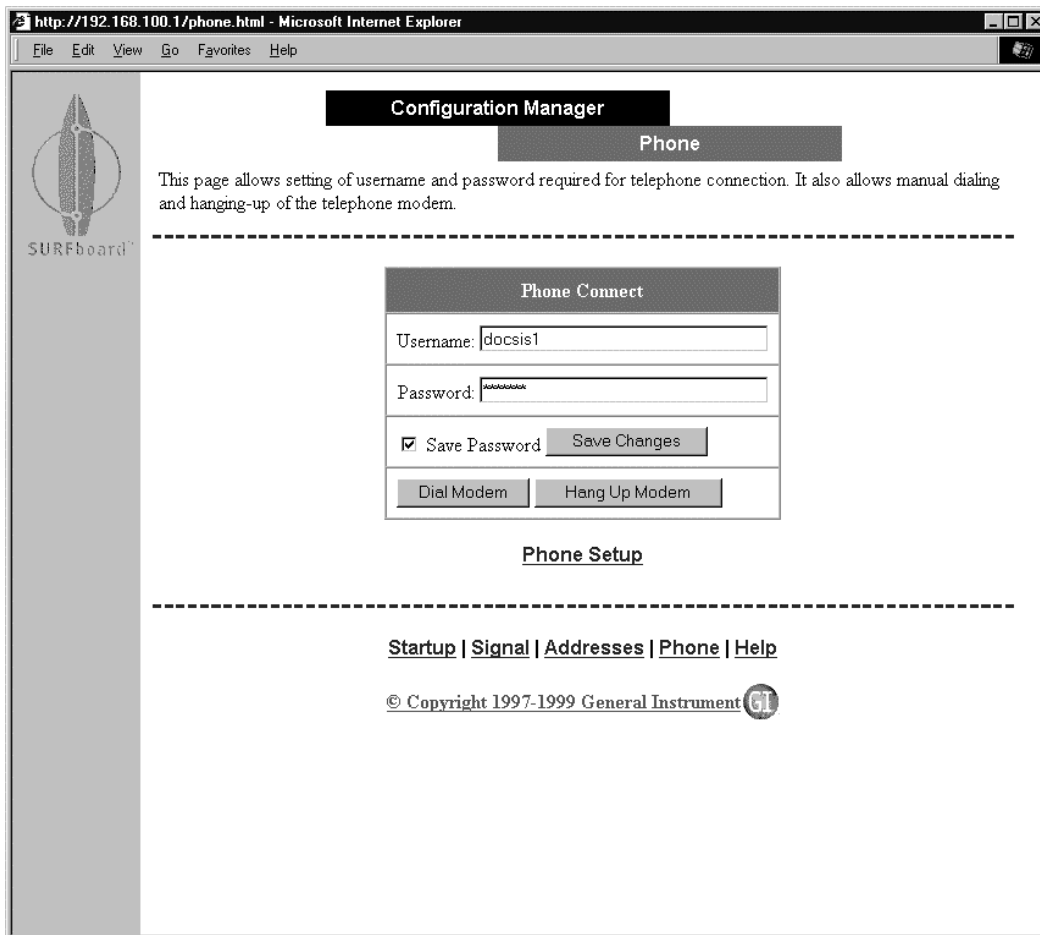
http://192.168.100.1/phone.html - Microsoft Internet Explorer

File Edit View Go Favorites Help

SURFboard

Configuration Manager

Phone

This page allows setting of username and password required for telephone connection. It also allows manual dialing and hanging-up of the telephone modem.

Phone Connect

Username: docsis1

Password: *******

☑ Save Password Save Changes

Dial Modem Hang Up Modem

Phone Setup

Startup | Signal | Addresses | Phone | Help

© Copyright 1997-1999 General Instrument GI